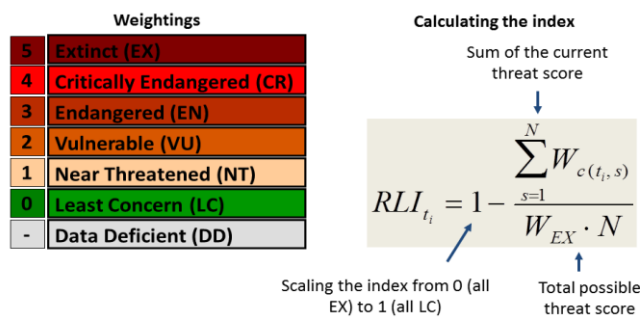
Weightings

| | |
|---|---|
| 5 | Extinct (EX) |
| 4 | Critically Endangered (CR) |
| 3 | Endangered (EN) |
| 2 | Vulnerable (VU) |
| 1 | Near Threatened (NT) |
| 0 | Least Concern (LC) |
| - | Data Deficient (DD) |

Calculating the index

Sum of the current threat score

$RLI_{t_i} = 1 - \frac{\sum_{s=1}^{N} W_{c(t_i,s)}}{W_{EX} \cdot N}$

Scaling the index from 0 (all EX) to 1 (all LC)

Total possible threat score